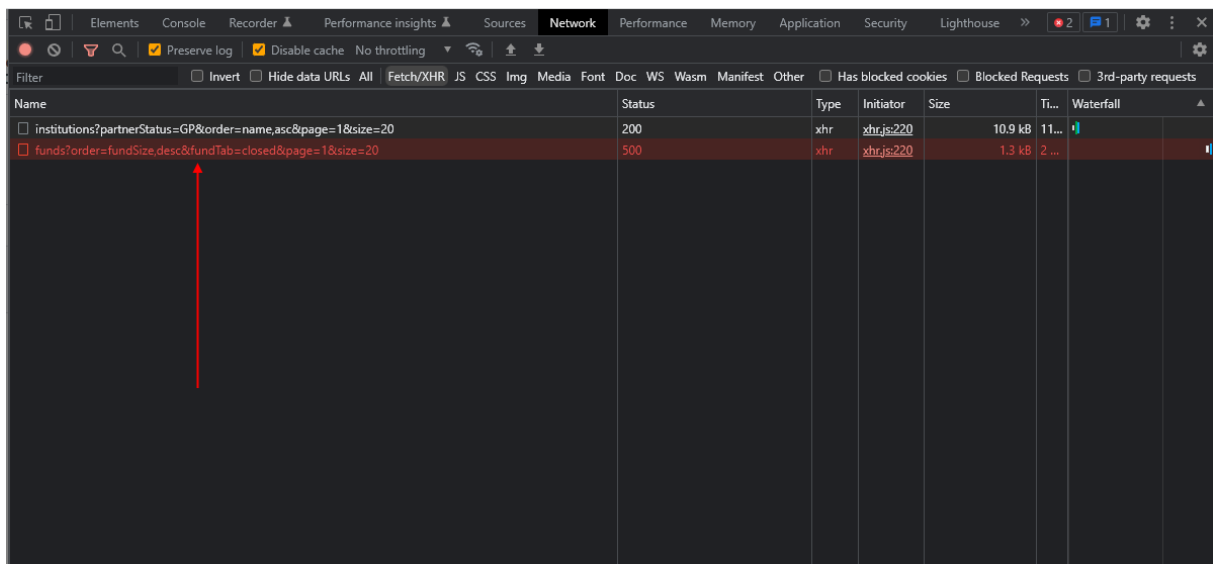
Elements Console Recorder Performance insights Sources Network Performance Memory Application Security Lighthouse » 2 1

Preserve log Disable cache No throttling

Filter Invert Hide data URLs All Fetch/XHR JS CSS Img Media Font Doc WS Wasm Manifest Other Has blocked cookies Blocked Requests 3rd-party requests

| Name | Status | Type | Initiator | Size | Ti... | Waterfall |
|---|---|---|---|---|---|---|
| institutions?partnerStatus=GP&order=name,asc&page=1&size=20 | 200 | xhr | xhr.js:220 | 10.9 kB | 11... | |
| funds?order=fundSize,desc&fundTab=closed&page=1&size=20 | 500 | xhr | xhr.js:220 | 1.3 kB | 2 ... | |